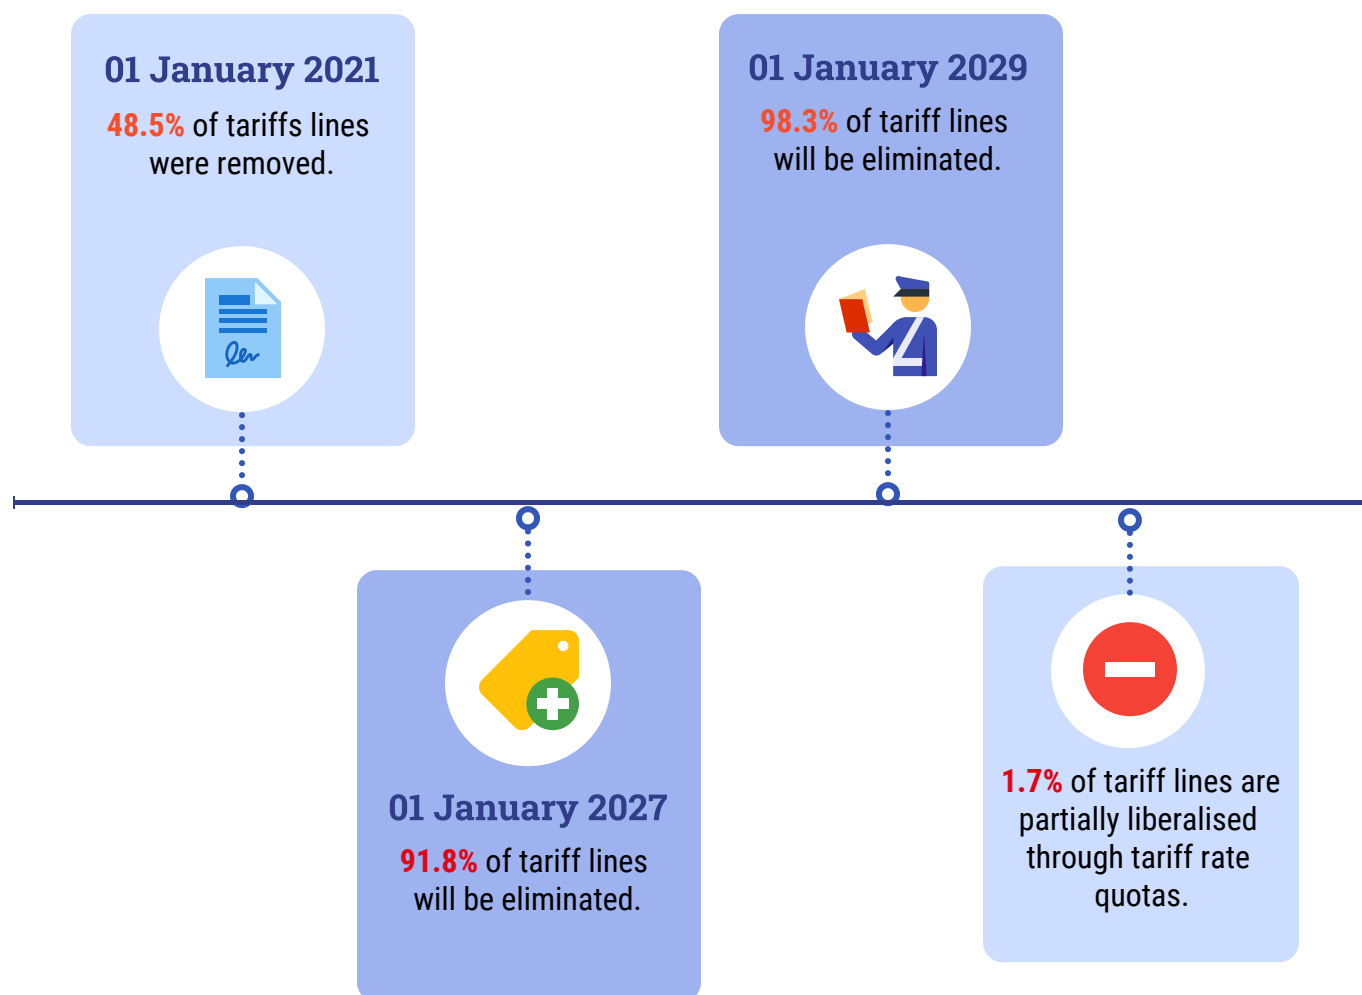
01 January 2021

48.5% of tariffs lines were removed.

01 January 2029

98.3% of tariff lines will be eliminated.

01 January 2027

91.8% of tariff lines will be eliminated.

1.7% of tariff lines are partially liberalised through tariff rate quotas.